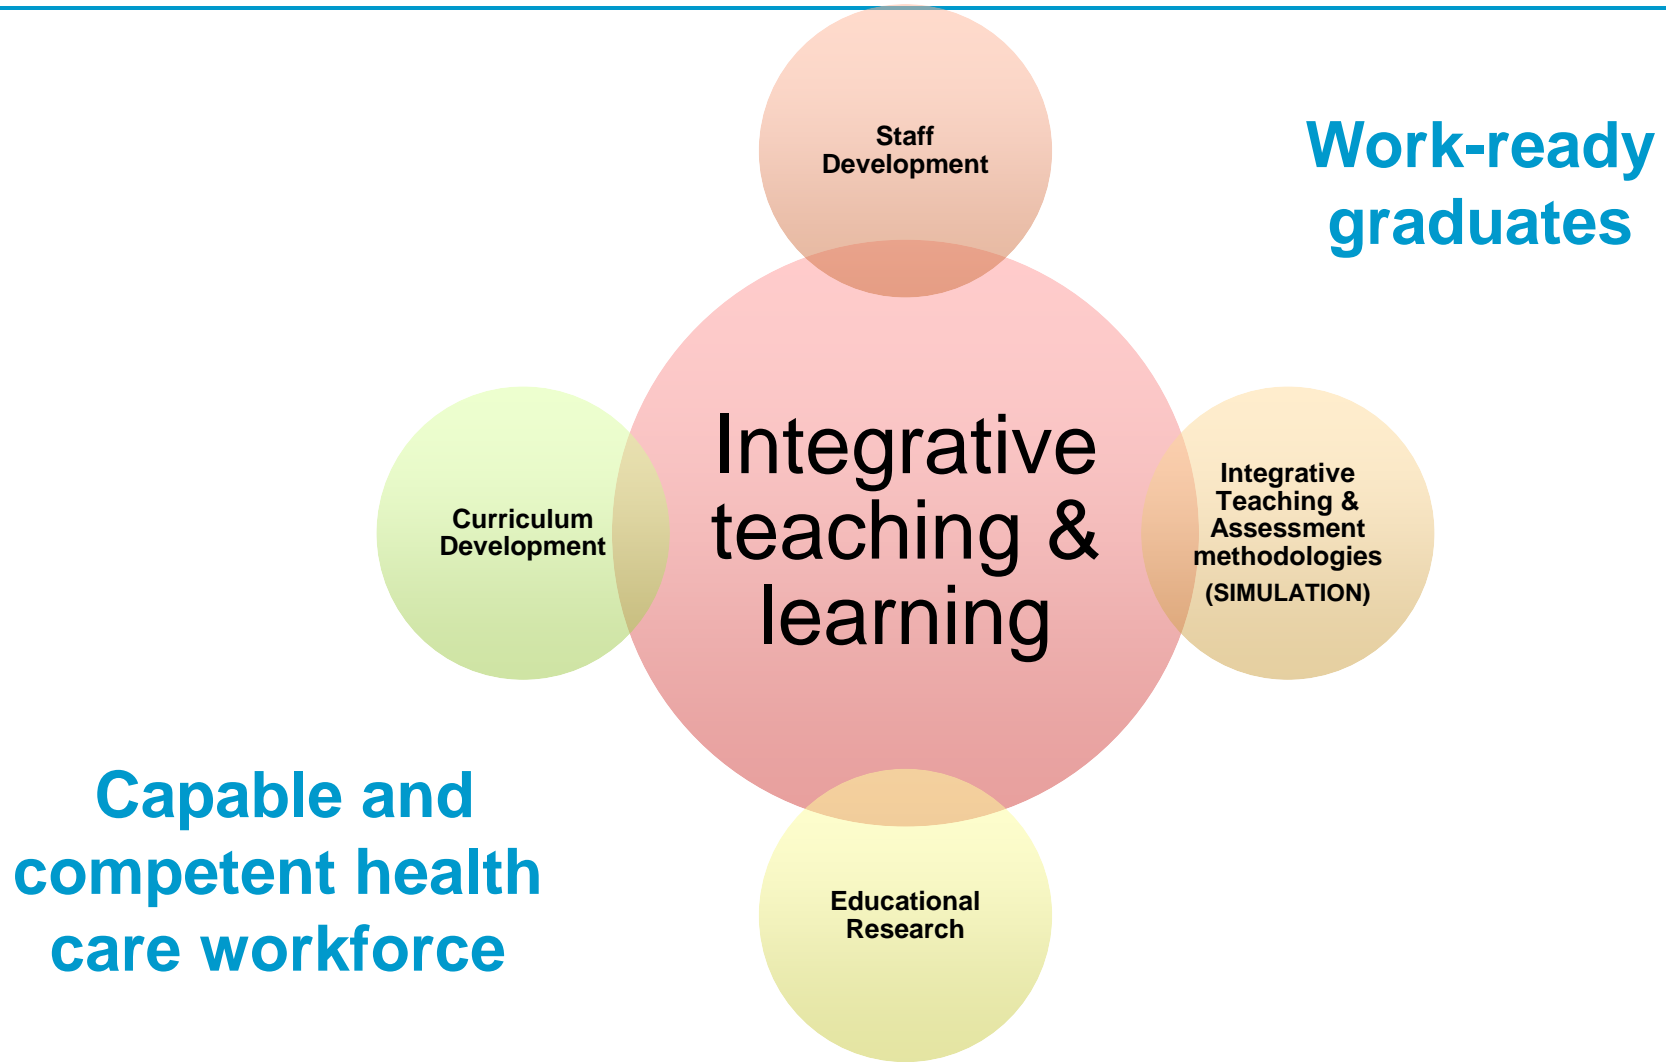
Staff Development

Work-ready graduates

Curriculum Development

Integrative teaching & learning

Integrative Teaching & Assessment methodologies (SIMULATION)

Capable and competent health care workforce

Educational Research